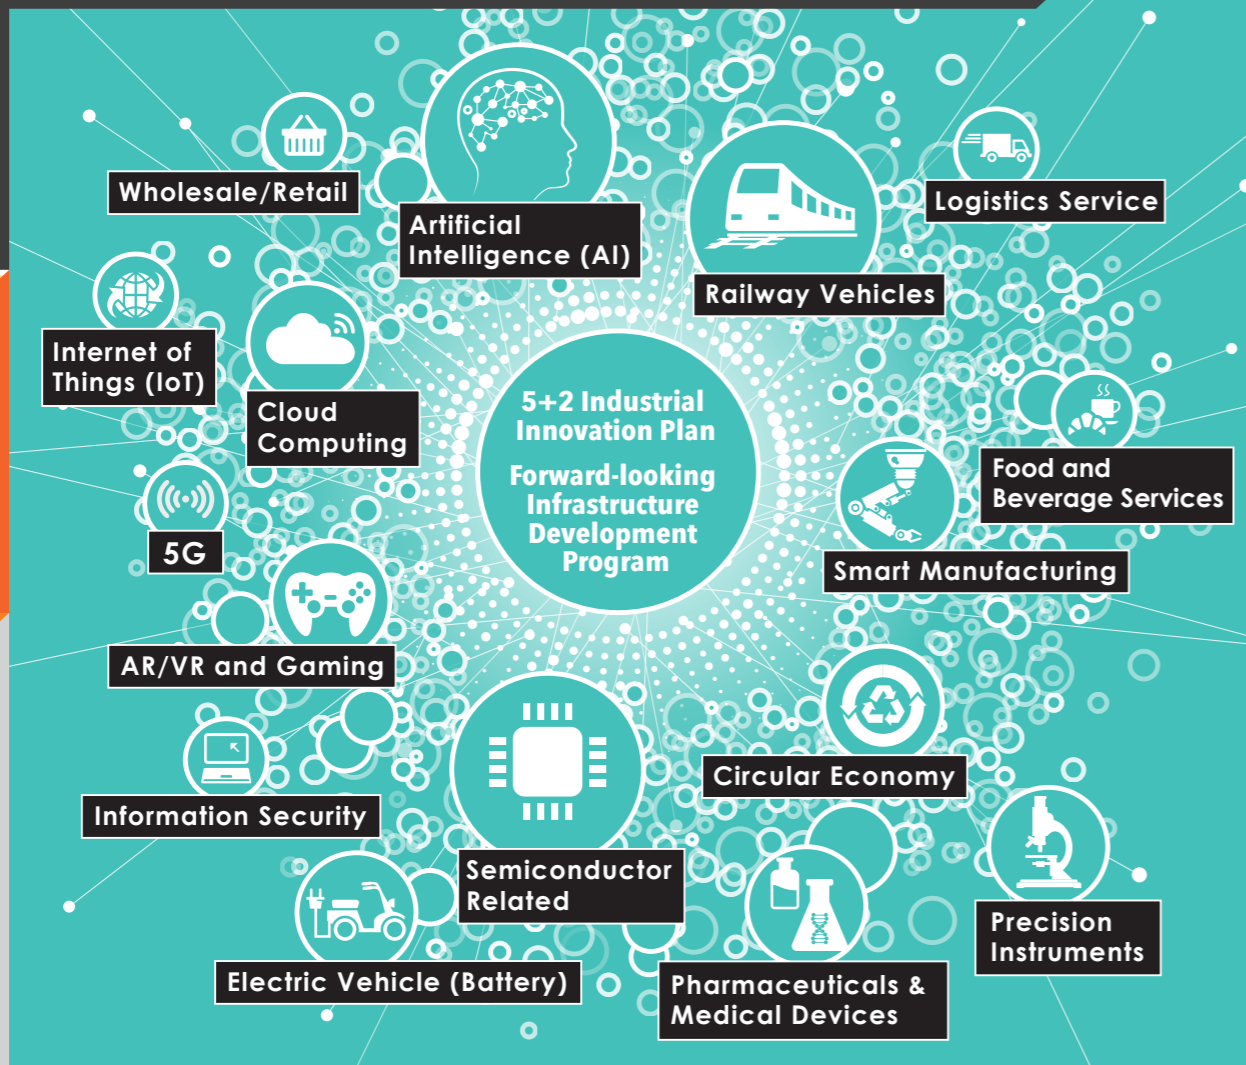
Wholesale/Retail

Artificial Intelligence (AI)

Logistics Service

Railway Vehicles

Internet of Things (IoT)

Cloud Computing

5+2 Industrial Innovation Plan

Forward-looking Infrastructure Development Program

Food and Beverage Services

5G

Smart Manufacturing

AR/VR and Gaming

Circular Economy

Information Security

Semiconductor Related

Precision Instruments

Electric Vehicle (Battery)

Pharmaceuticals & Medical Devices